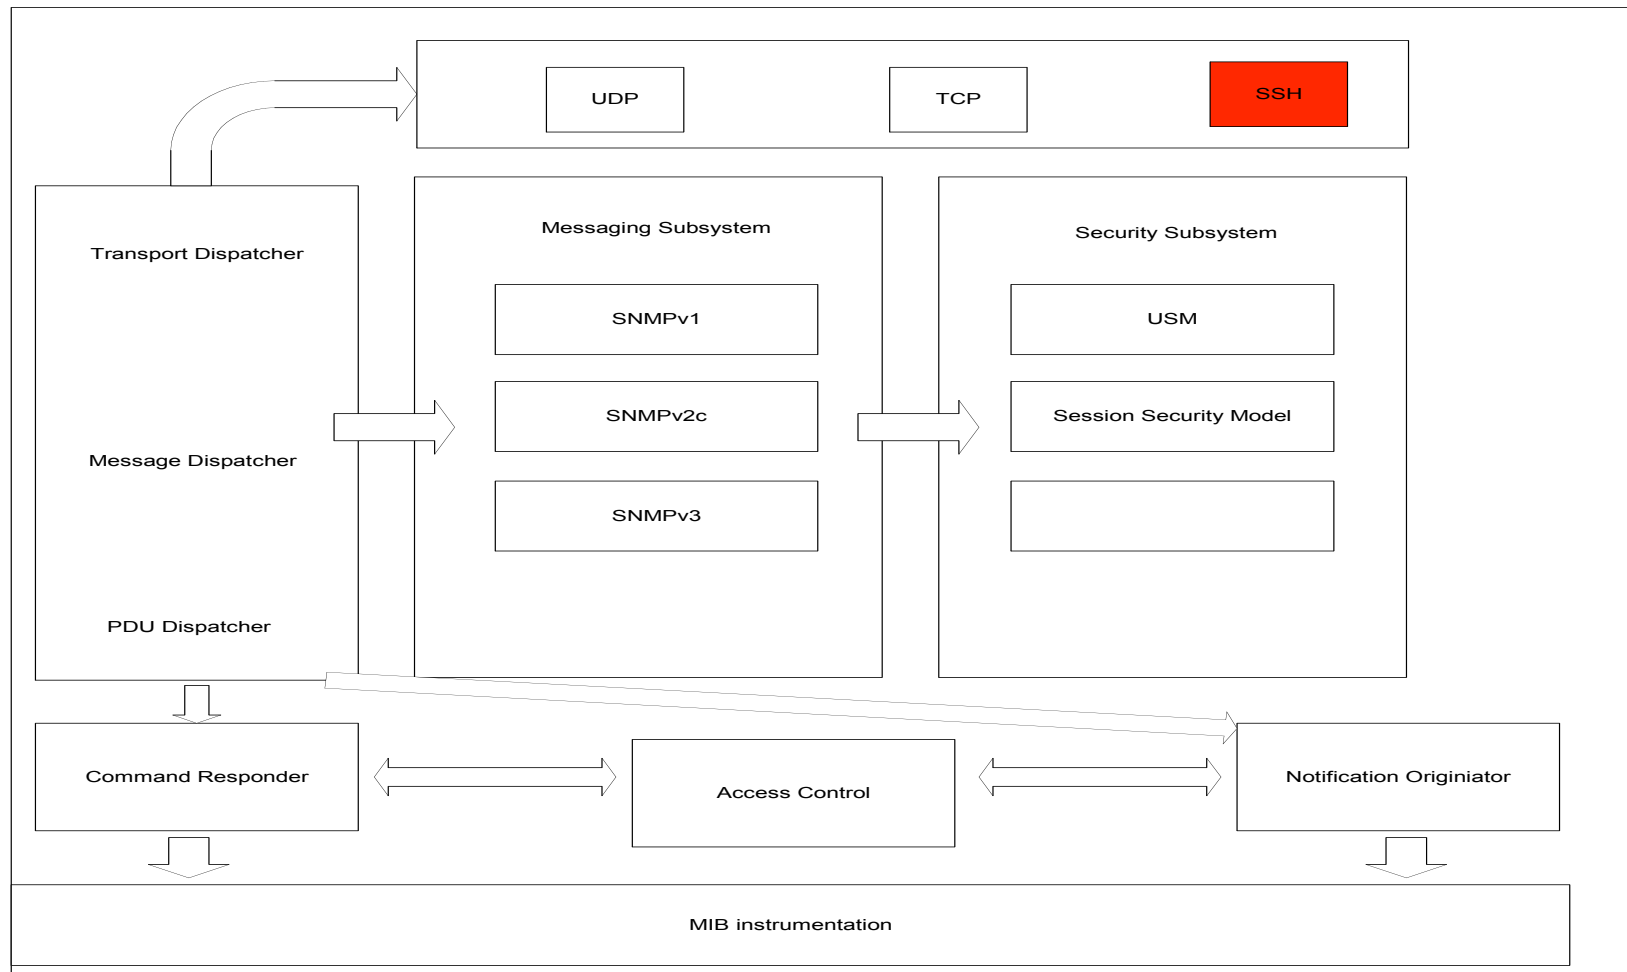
UDP

TCP

SSH

Transport Dispatcher

Message Dispatcher

PDU Dispatcher

Messaging Subsystem

SNMPv1

SNMPv2c

SNMPv3

Security Subsystem

USM

Session Security Model

Command Responder

Access Control

Notification Originiator

MIB instrumentation